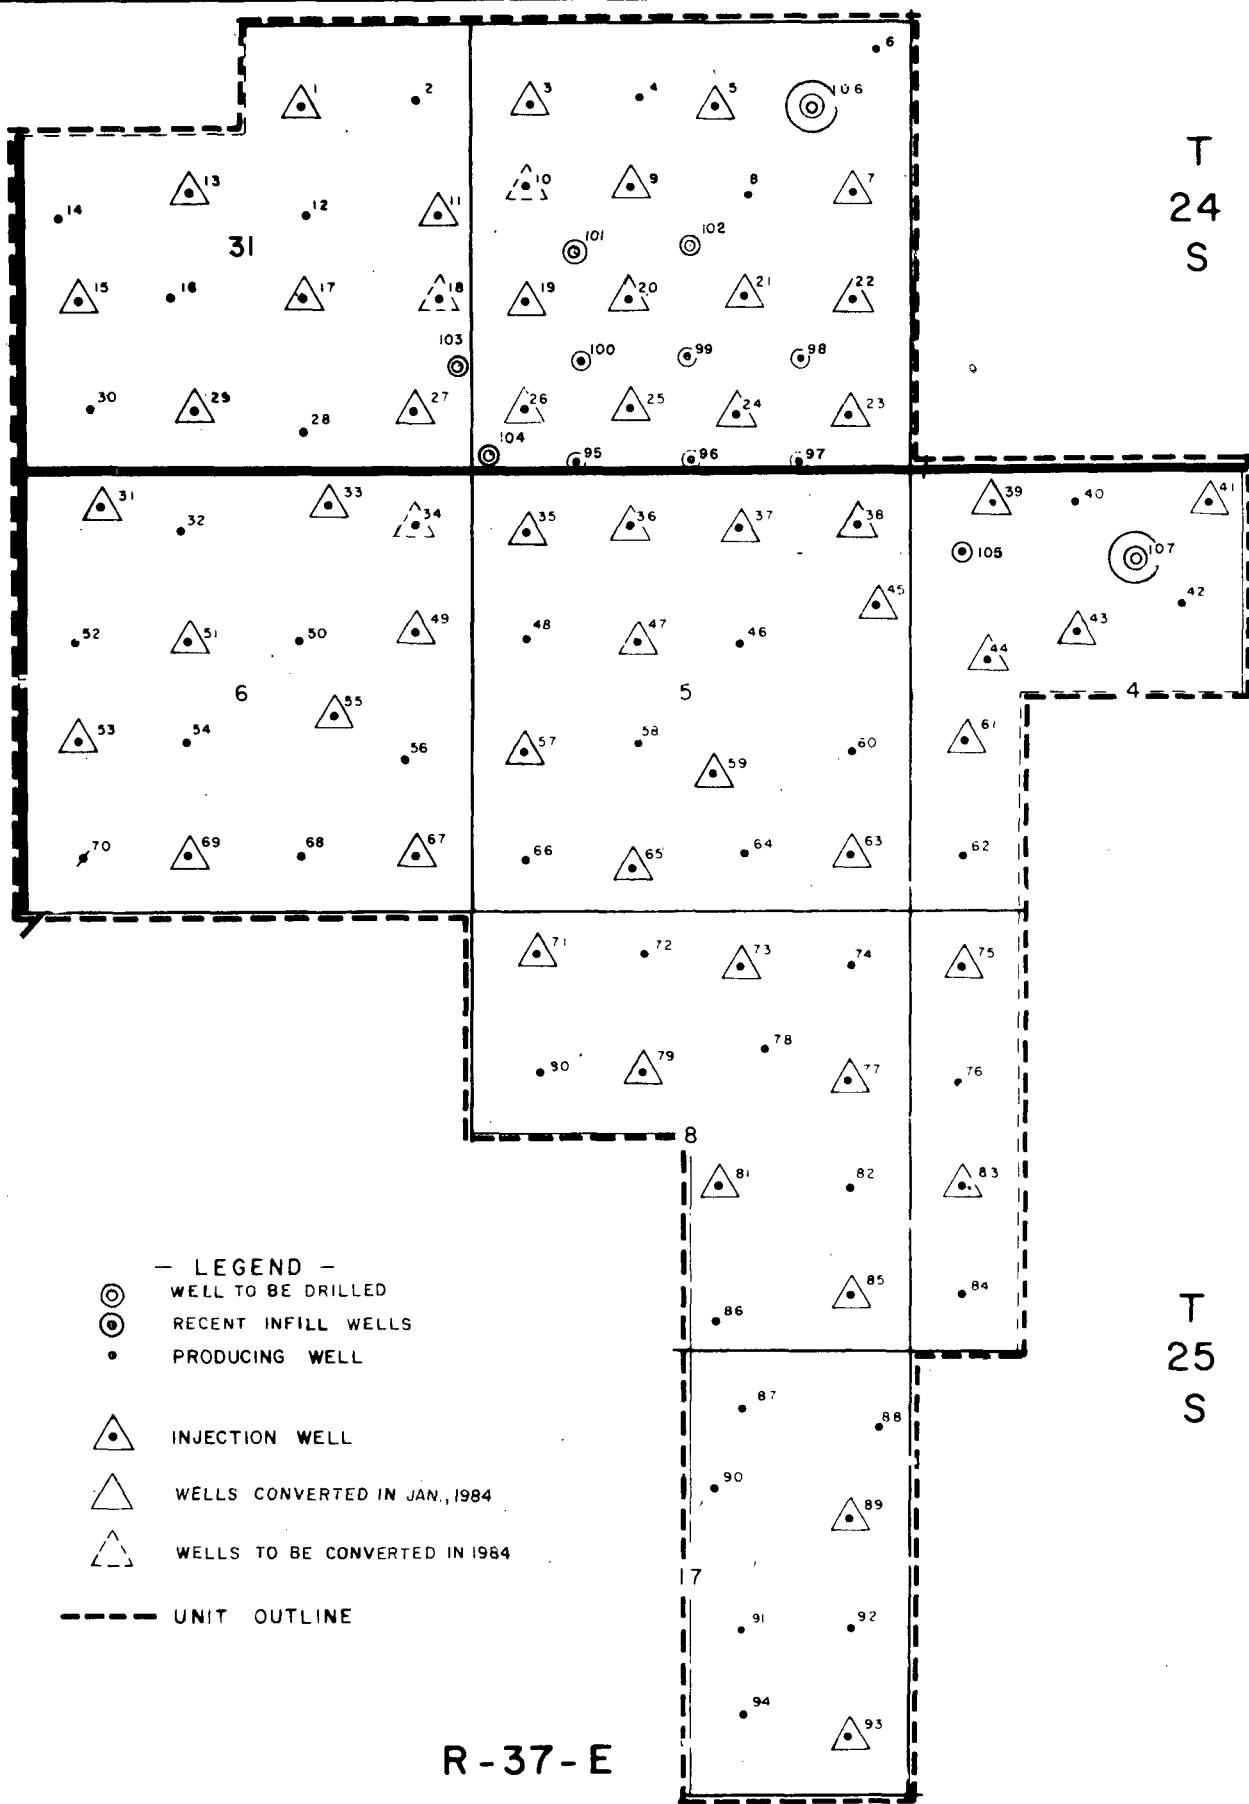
T
24
S

1 2 3 4 5 6 106
13 14 12 11 10 9 8 7
31
101 102
15 16 17 18 19 20 21 22
103
100 99 98
30 29 28 27 26 25 24 23
104 95 96 97

31 32 33 34 35 36 37 38 39 40 41
105 107
45 42
52 51 50 49 48 47 46 43 44
6 55 5 4
53 54 56 57 58 59 60 61
70 69 68 67 66 65 64 63 62

71 72 73 74 75
80 79 78 77 76
8
81 82 83
85 84
86

87 88
90 89
17
91 92
94 93

T
25
S

— LEGEND —
WELL TO BE DRILLED
RECENT INFILL WELLS
PRODUCING WELL
INJECTION WELL
WELLS CONVERTED IN JAN., 1984
WELLS TO BE CONVERTED IN 1984
UNIT OUTLINE

R-37-E